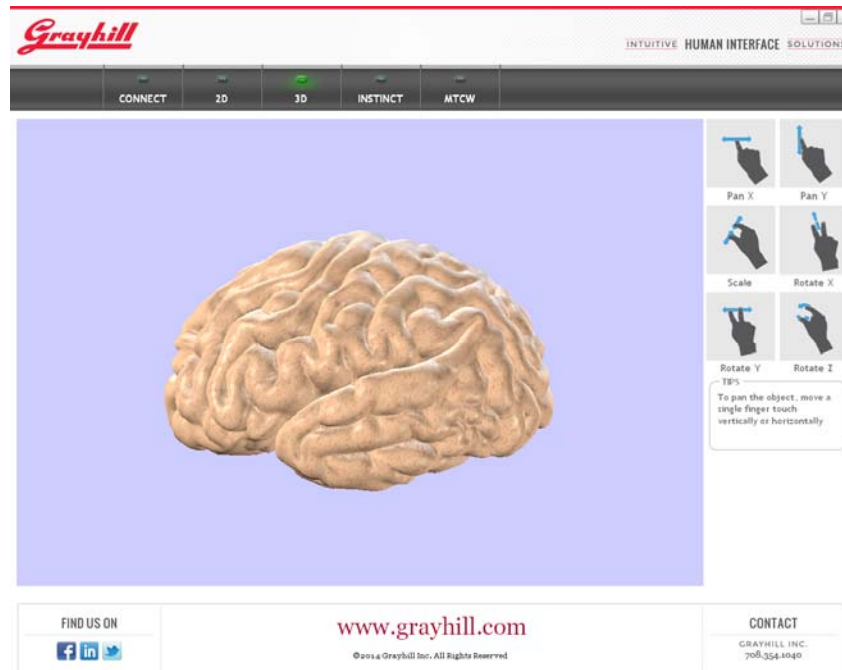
Grayhill

INTUITIVE HUMAN INTERFACE SOLUTIONS

CONNECT
2D
3D
INSTINCT
MTCW

Pan X
Pan Y
Scale
Rotate X
Rotate Y
Rotate Z

TIPS
To pan the object, move a single finger touch vertically or horizontally

FIND US ON

www.grayhill.com
©2014 Grayhill Inc. All Rights Reserved

CONTACT
GRAYHILL INC.
708.354.1040